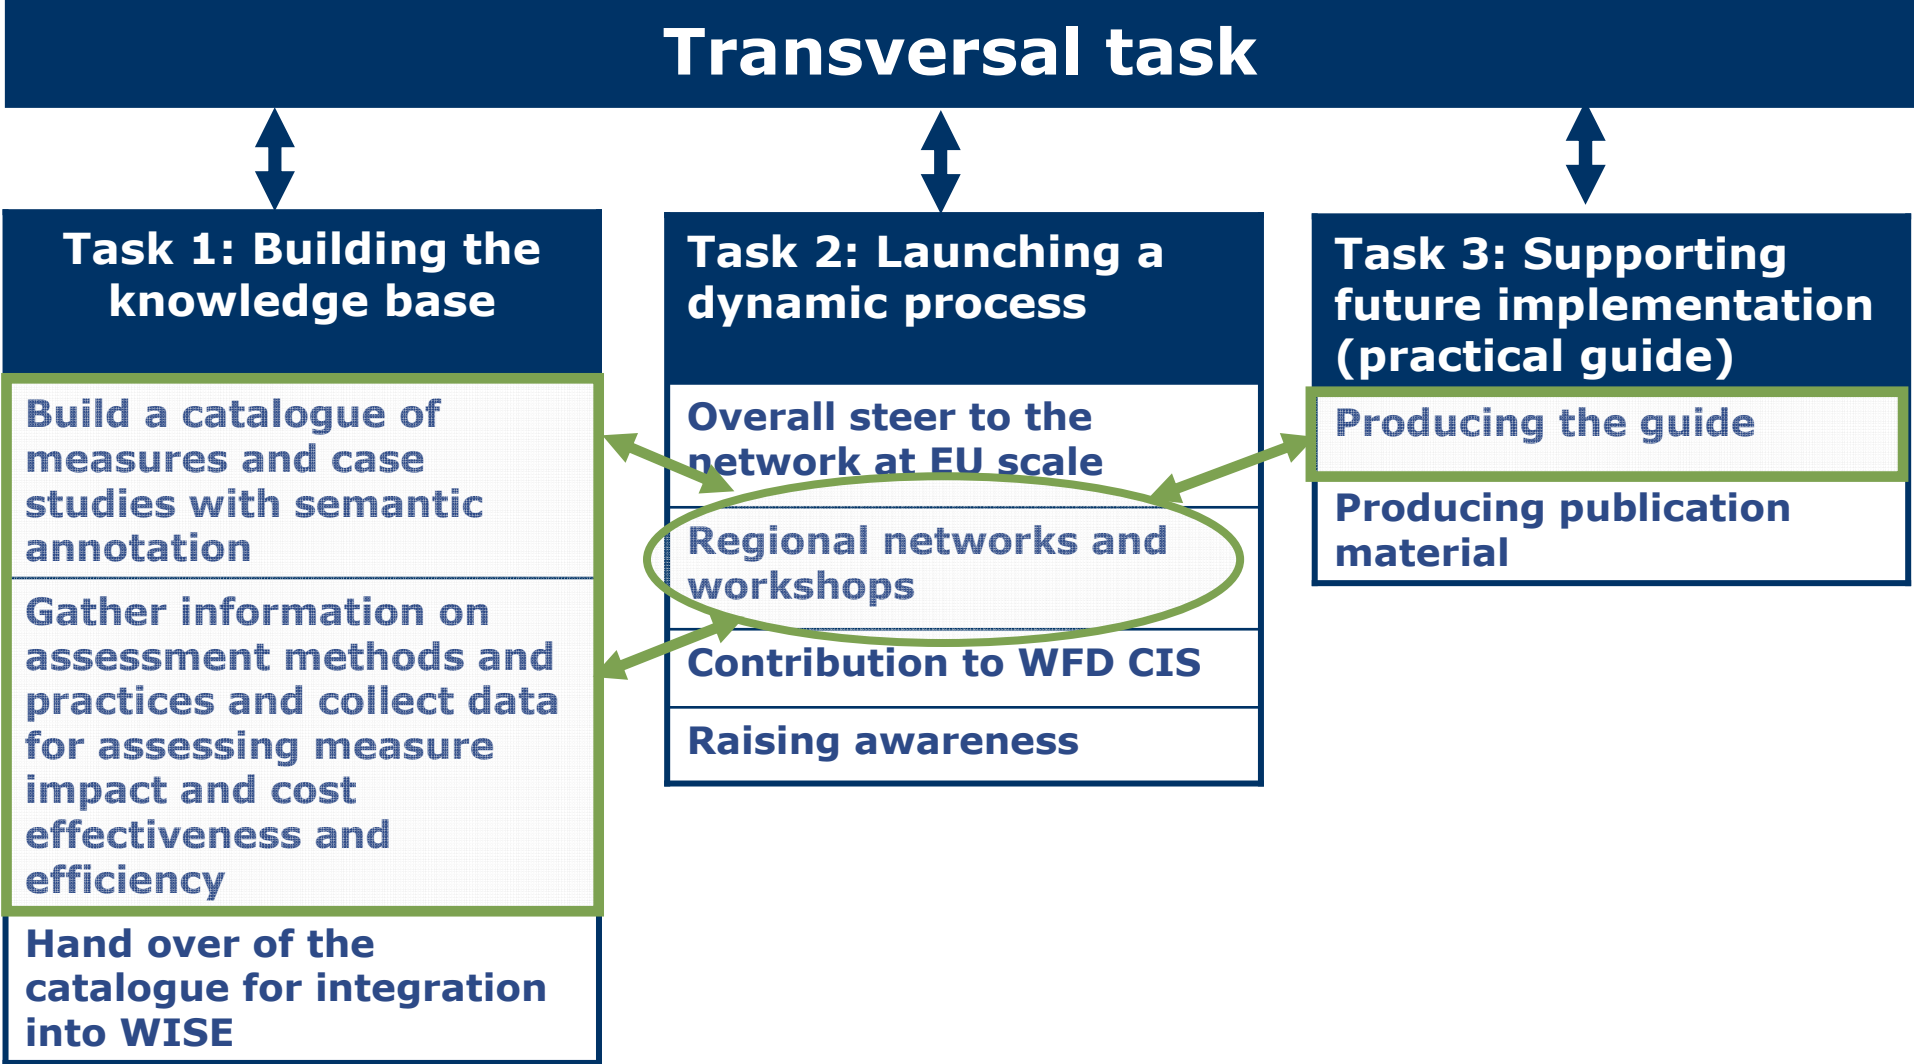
Transversal task

Task 1: Building the knowledge base

Build a catalogue of measures and case studies with semantic annotation

Gather information on assessment methods and practices and collect data for assessing measure impact and cost effectiveness and efficiency

Hand over of the catalogue for integration into WISE

Task 2: Launching a dynamic process

Overall steer to the network at EU scale

Regional networks and workshops

Contribution to WFD CIS

Raising awareness

Task 3: Supporting future implementation (practical guide)

Producing the guide

Producing publication material